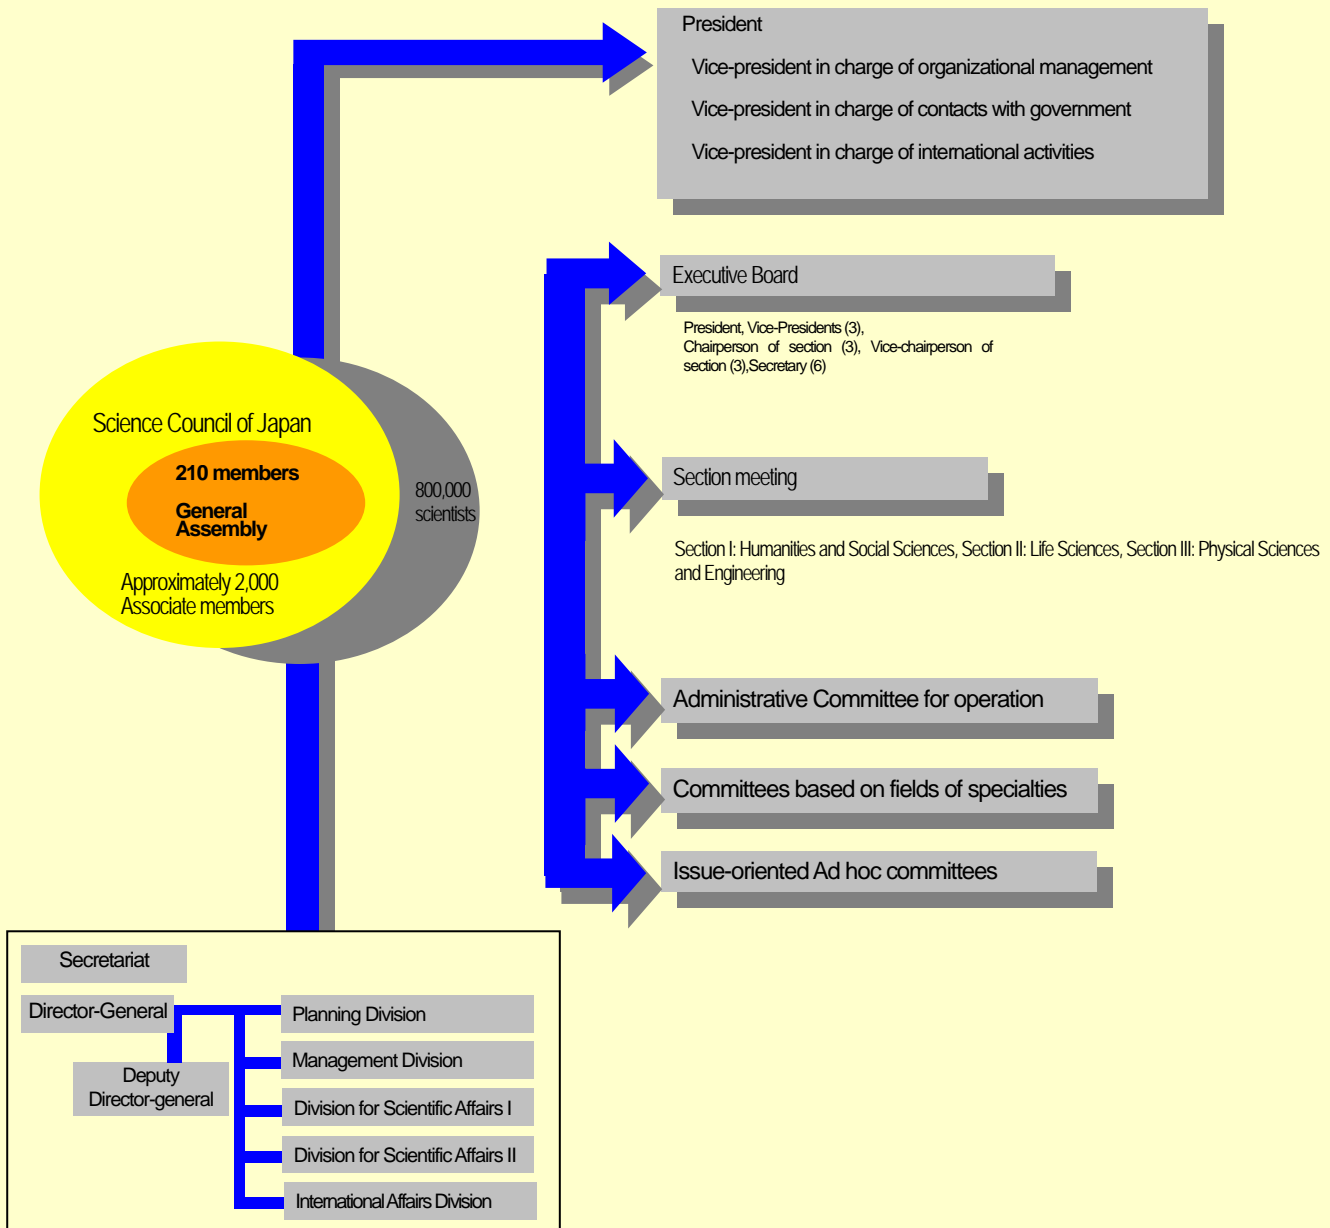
President

Vice-president in charge of organizational management

Vice-president in charge of contacts with government

Vice-president in charge of international activities

Executive Board

President, Vice-Presidents (3), Chairperson of section (3), Vice-chairperson of section (3),Secretary (6)

Science Council of Japan

210 members

General Assembly

Approximately 2,000 Associate members

800,000 scientists

Section meeting

Section I: Humanities and Social Sciences, Section II: Life Sciences, Section III: Physical Sciences and Engineering

Administrative Committee for operation

Committees based on fields of specialties

Issue-oriented Ad hoc committees

Secretariat

Director-General

Deputy Director-general

Planning Division

Management Division

Division for Scientific Affairs I

Division for Scientific Affairs II

International Affairs Division